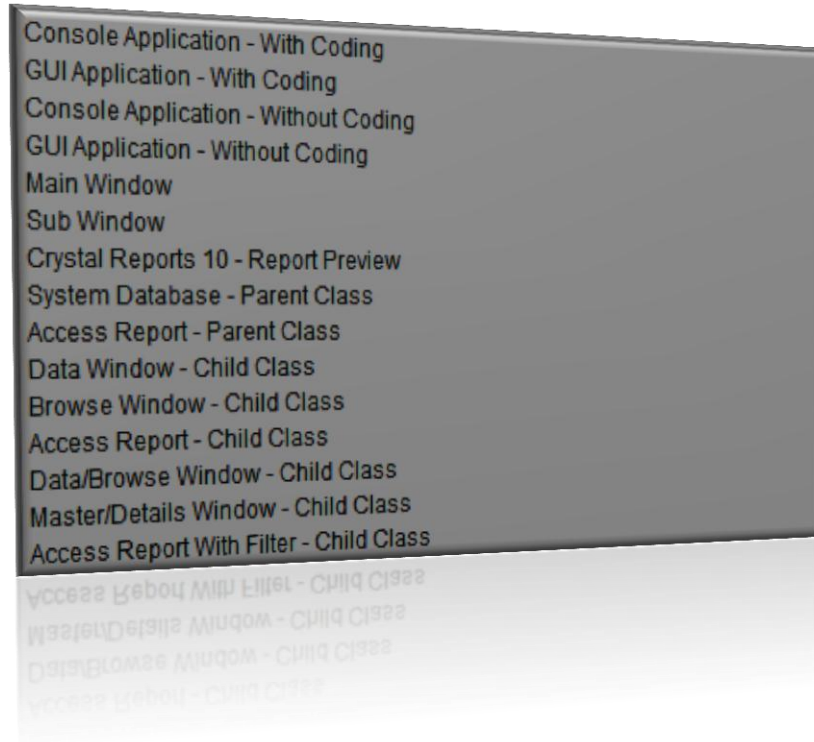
Console Application - With Coding
GUI Application - With Coding
Console Application - Without Coding
GUI Application - Without Coding
Main Window
Sub Window
Crystal Reports 10 - Report Preview
System Database - Parent Class
Access Report - Parent Class
Data Window - Child Class
Browse Window - Child Class
Access Report - Child Class
Data/Browse Window - Child Class
Master/Details Window - Child Class
Access Report With Filter - Child Class